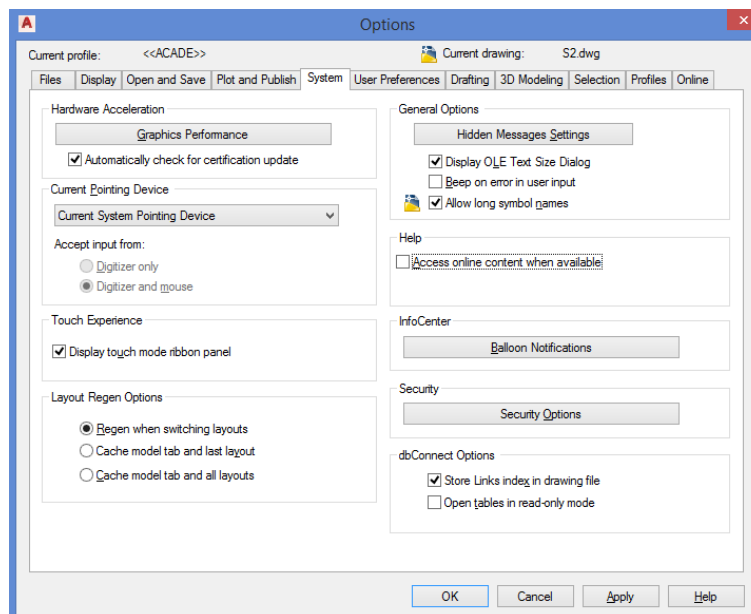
Options

Current profile: <<ACADE>>

Current drawing: S2.dwg

Files | Display | Open and Save | Plot and Publish | System | User Preferences | Drafting | 3D Modeling | Selection | Profiles | Online

Hardware Acceleration

Graphics Performance

Automatically check for certification update

Current Pointing Device

Current System Pointing Device

Accept input from:

Digitizer only

Digitizer and mouse

Touch Experience

Display touch mode ribbon panel

Layout Regen Options

Regen when switching layouts

Cache model tab and last layout

Cache model tab and all layouts

General Options

Hidden Messages Settings

Display OLE Text Size Dialog

Beep on error in user input

Allow long symbol names

Help

Access online content when available

InfoCenter

Balloon Notifications

Security

Security Options

dbConnect Options

Store Links index in drawing file

Open tables in read-only mode

OK | Cancel | Apply | Help